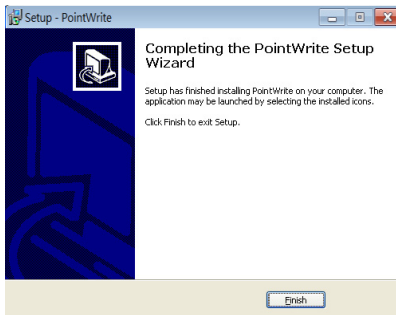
Setup - PointWrite

Completing the PointWrite Setup Wizard

Setup has finished installing PointWrite on your computer. The application may be launched by selecting the installed icons.

Click Finish to exit Setup.

Finish